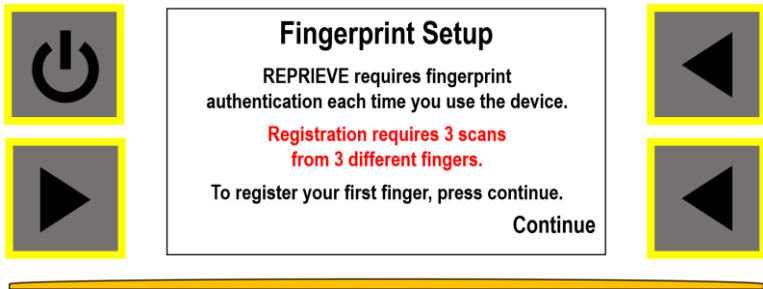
Fingerprint Setup

REPRIEVE requires fingerprint authentication each time you use the device.

Registration requires 3 scans from 3 different fingers.

To register your first finger, press continue.

Continue